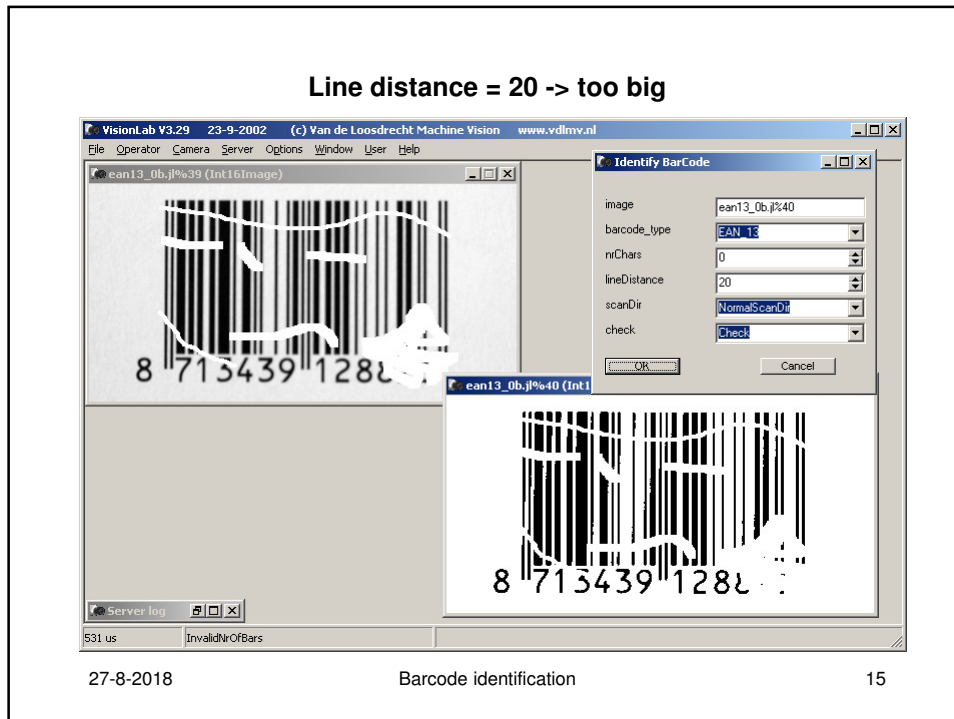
Line distance = 20 -> too big

VisionLab V3.29 23-9-2002 (c) Van de Loosdrecht Machine Vision www.vdlmv.nl

File Operator Camera Server Options Window User Help

ean13_0b.jl%39 (Int16Image)

8 713439 128

Identify BarCode

image ean13_0b.jl%40

barcode_type EAN_13

nrChars 0

lineDistance 20

scanDir NormalScanDir

check Check

OK Cancel

ean13_0b.jl%40 (Int1

8 713439 128

Server log

531 us InvalidNrOfBars

27-8-2018 Barcode identification 15